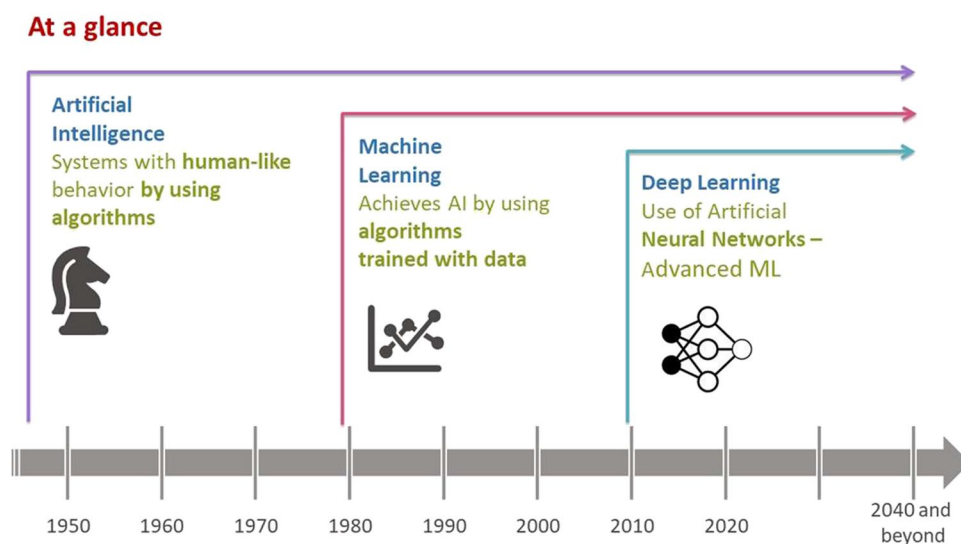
At a glance

Artificial Intelligence
Systems with human-like behavior by using algorithms

Machine Learning
Achieves AI by using algorithms trained with data

Deep Learning
Use of Artificial Neural Networks – Advanced ML

1950 1960 1970 1980 1990 2000 2010 2020 2040 and beyond